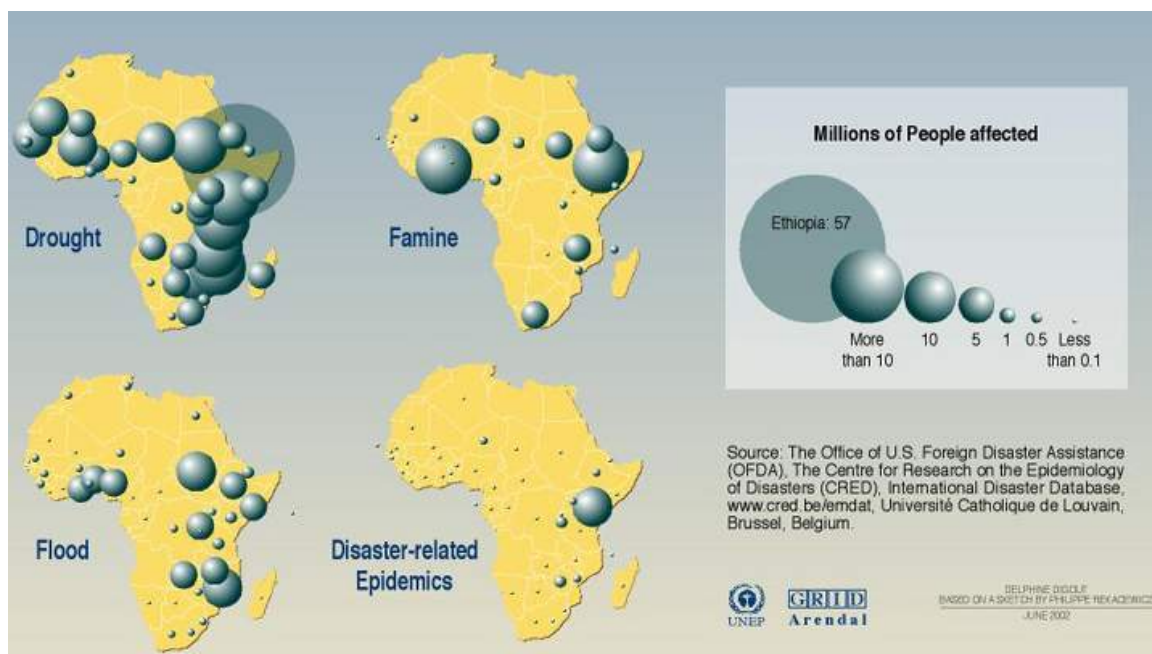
Drought

Famine

Flood

Disaster-related Epidemics

Millions of People affected

Ethiopia: 57

More than 10

10

5

1

0.5

Less than 0.1

Source: The Office of U.S. Foreign Disaster Assistance (OFDA), The Centre for Research on the Epidemiology of Disasters (CRED), International Disaster Database, www.cred.be/emdat, Université Catholique de Louvain, Brussel, Belgium.

UNEP

GRID Arendal

DELPHINE DIGOUT
BASED ON A SKETCH BY PHILIPPE REKACEWICZ
JUNE 2002